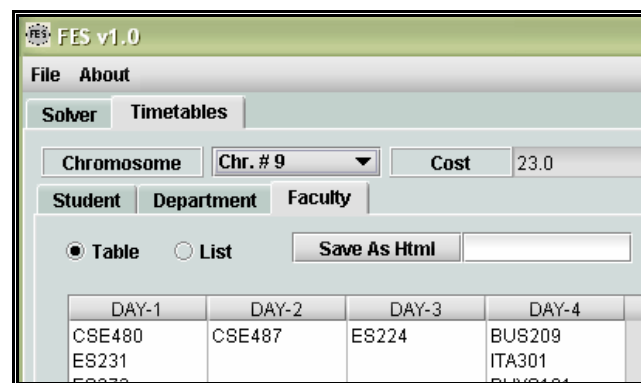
FES FES v1.0

File About

Solver Timetables

Chromosome Chr. # 9 Cost 23.0

Student Department Faculty

Table List Save As Html

| DAY-1 | DAY-2 | DAY-3 | DAY-4 |
|---|---|---|---|
| CSE480<br>ES231<br>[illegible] | CSE487 | ES224 | BUS209<br>ITA301<br>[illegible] |